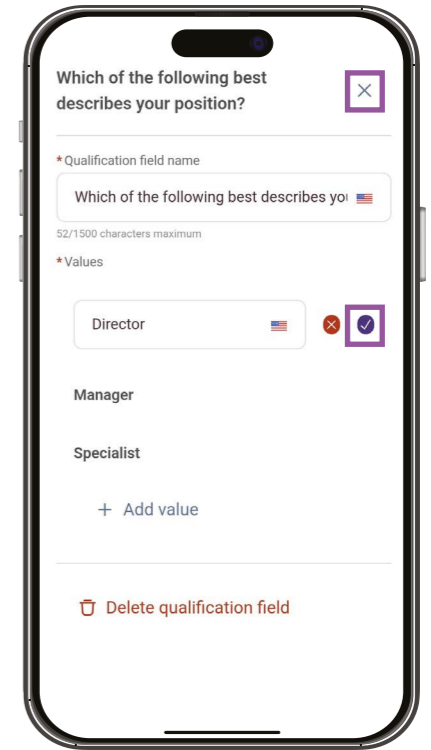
Which of the following best describes your position?

×

* Qualification field name

Which of the following best describes you

52/1500 characters maximum

* Values

Director

Manager

Specialist

+ Add value

Delete qualification field